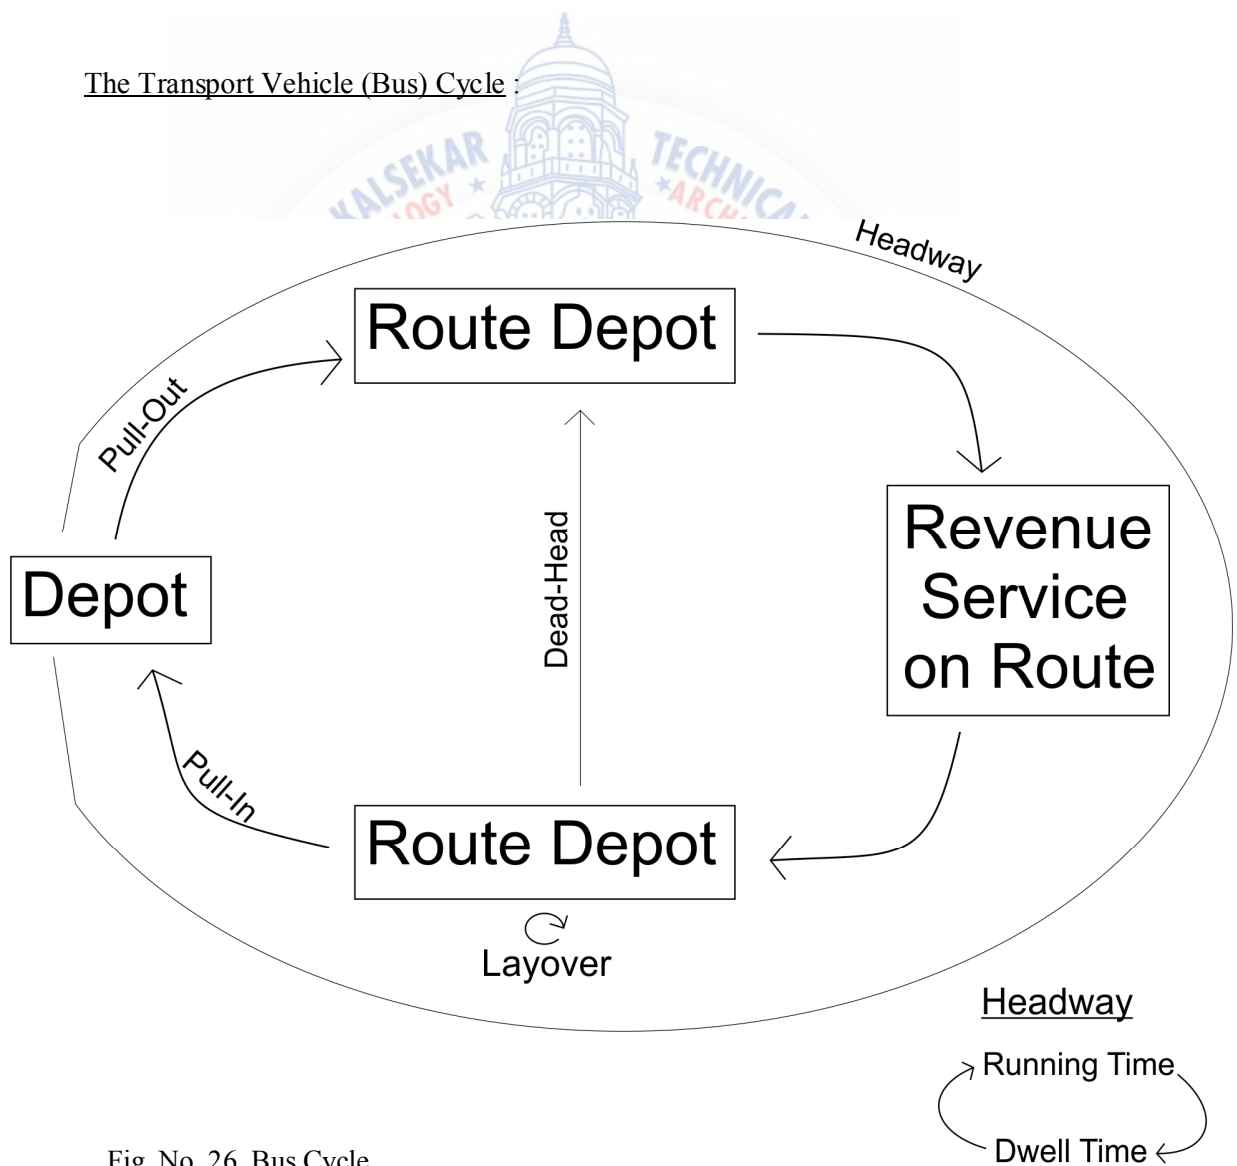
The Transport Vehicle (Bus) Cycle :

KALSEKAR TECHNICAL
LOGY ARCH

Headway

Route Depot

Pull-Out

Revenue Service on Route

Depot

Dead-Head

Pull-In

Route Depot

Layover

Headway

Running Time

Dwell Time

Fig. No. 26. Bus Cycle